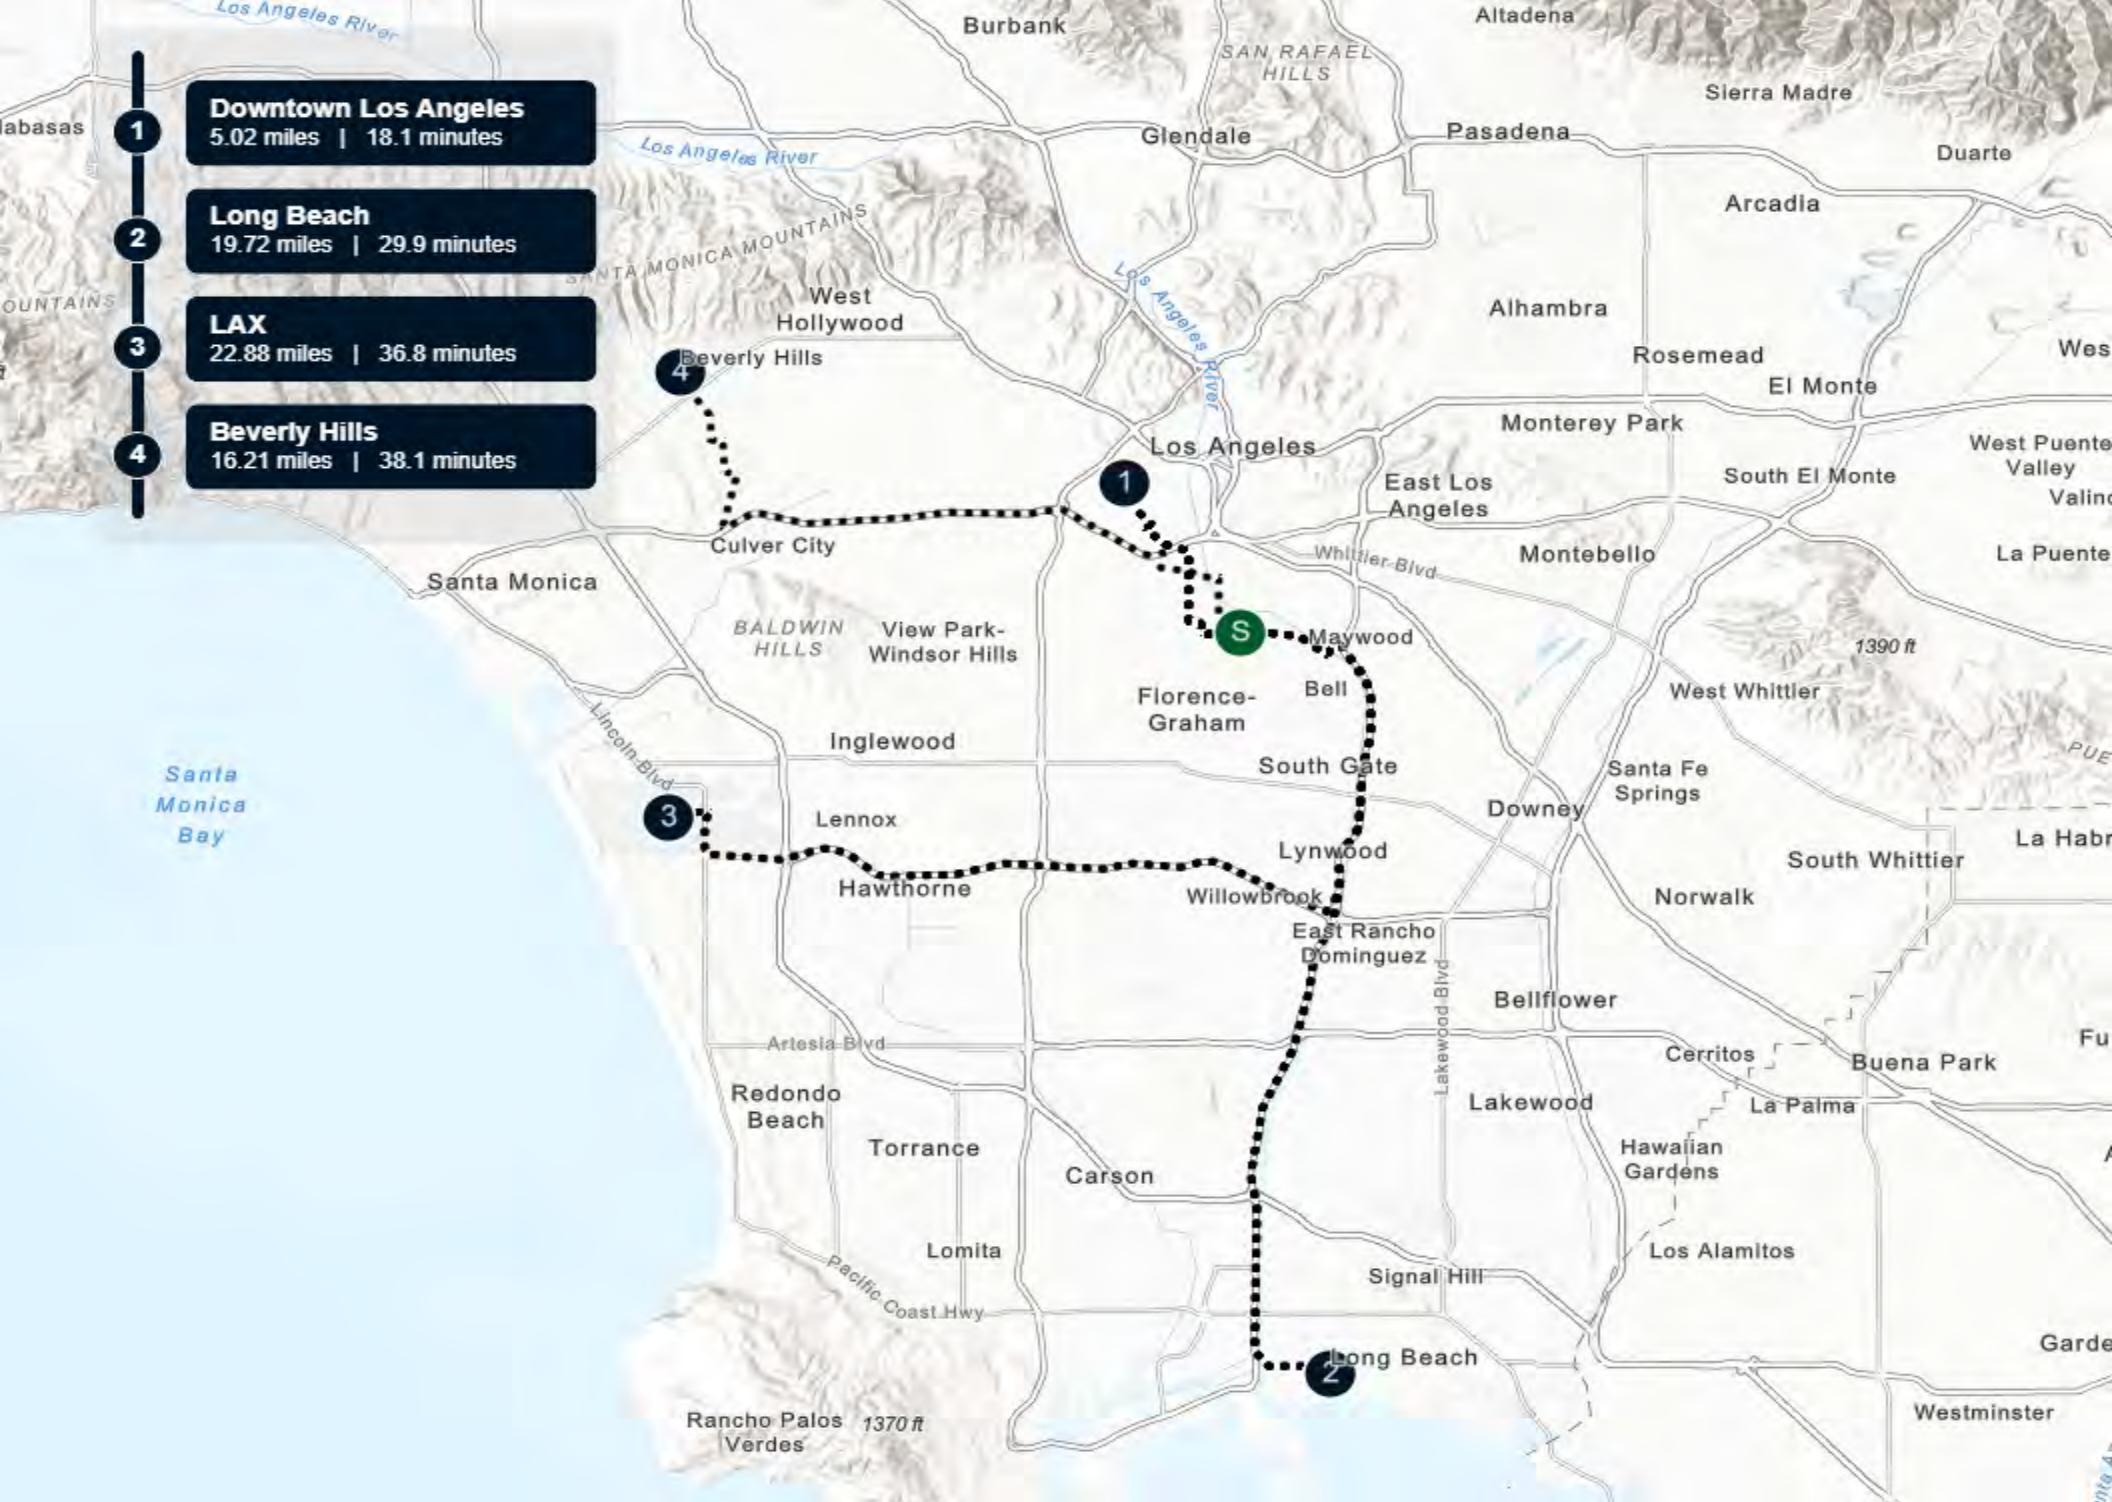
1 Downtown Los Angeles
5.02 miles | 18.1 minutes

2 Long Beach
19.72 miles | 29.9 minutes

3 LAX
22.88 miles | 36.8 minutes

4 Beverly Hills
16.21 miles | 38.1 minutes

Los Angeles River
Burbank
SAN RAFAEL HILLS
Altadena
Sierra Madre
alabasas
Glendale
Pasadena
Los Angeles River
Duarte
Arcadia
SANTA MONICA MOUNTAINS
OUNTAINS
West Hollywood
Los Angeles River
Alhambra
Rosemead
Wes
4 Beverly Hills
El Monte
Monterey Park
Los Angeles
West Puente Valley
1
East Los Angeles
South El Monte
Valinc
Culver City
Whittier Blvd
Montebello
La Puente
Santa Monica
BALDWIN HILLS
View Park-Windsor Hills
S
Maywood
1390 ft
Florence-Graham
Bell
West Whittier
Inglewood
Lincoln Blvd
Santa Monica Bay
South Gate
Santa Fe Springs
PUE
Downey
3
Lennox
Lynwood
South Whittier
La Habr
Hawthorne
Willowbrook
Norwalk
East Rancho Dominguez
Lakewood Blvd
Bellflower
Artesia Blvd
Cerritos
Buena Park
Fu
Redondo Beach
Lakewood
La Palma
Torrance
Carson
Hawaiian Gardens
Lomita
Los Alamitos
Signal Hill
Pacific Coast Hwy
Garde
2 Long Beach
Rancho Palos Verdes
1370 ft
Westminster